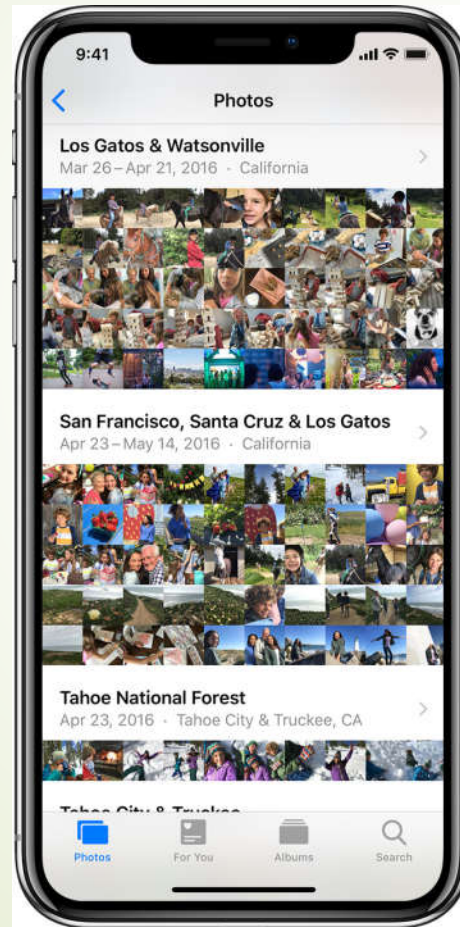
9:41

Photos

Los Gatos & Watsonville
Mar 26 – Apr 21, 2016 · California

San Francisco, Santa Cruz & Los Gatos
Apr 23 – May 14, 2016 · California

Tahoe National Forest
Apr 23, 2016 · Tahoe City & Truckee, CA

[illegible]

Photos
For You
Albums
Search